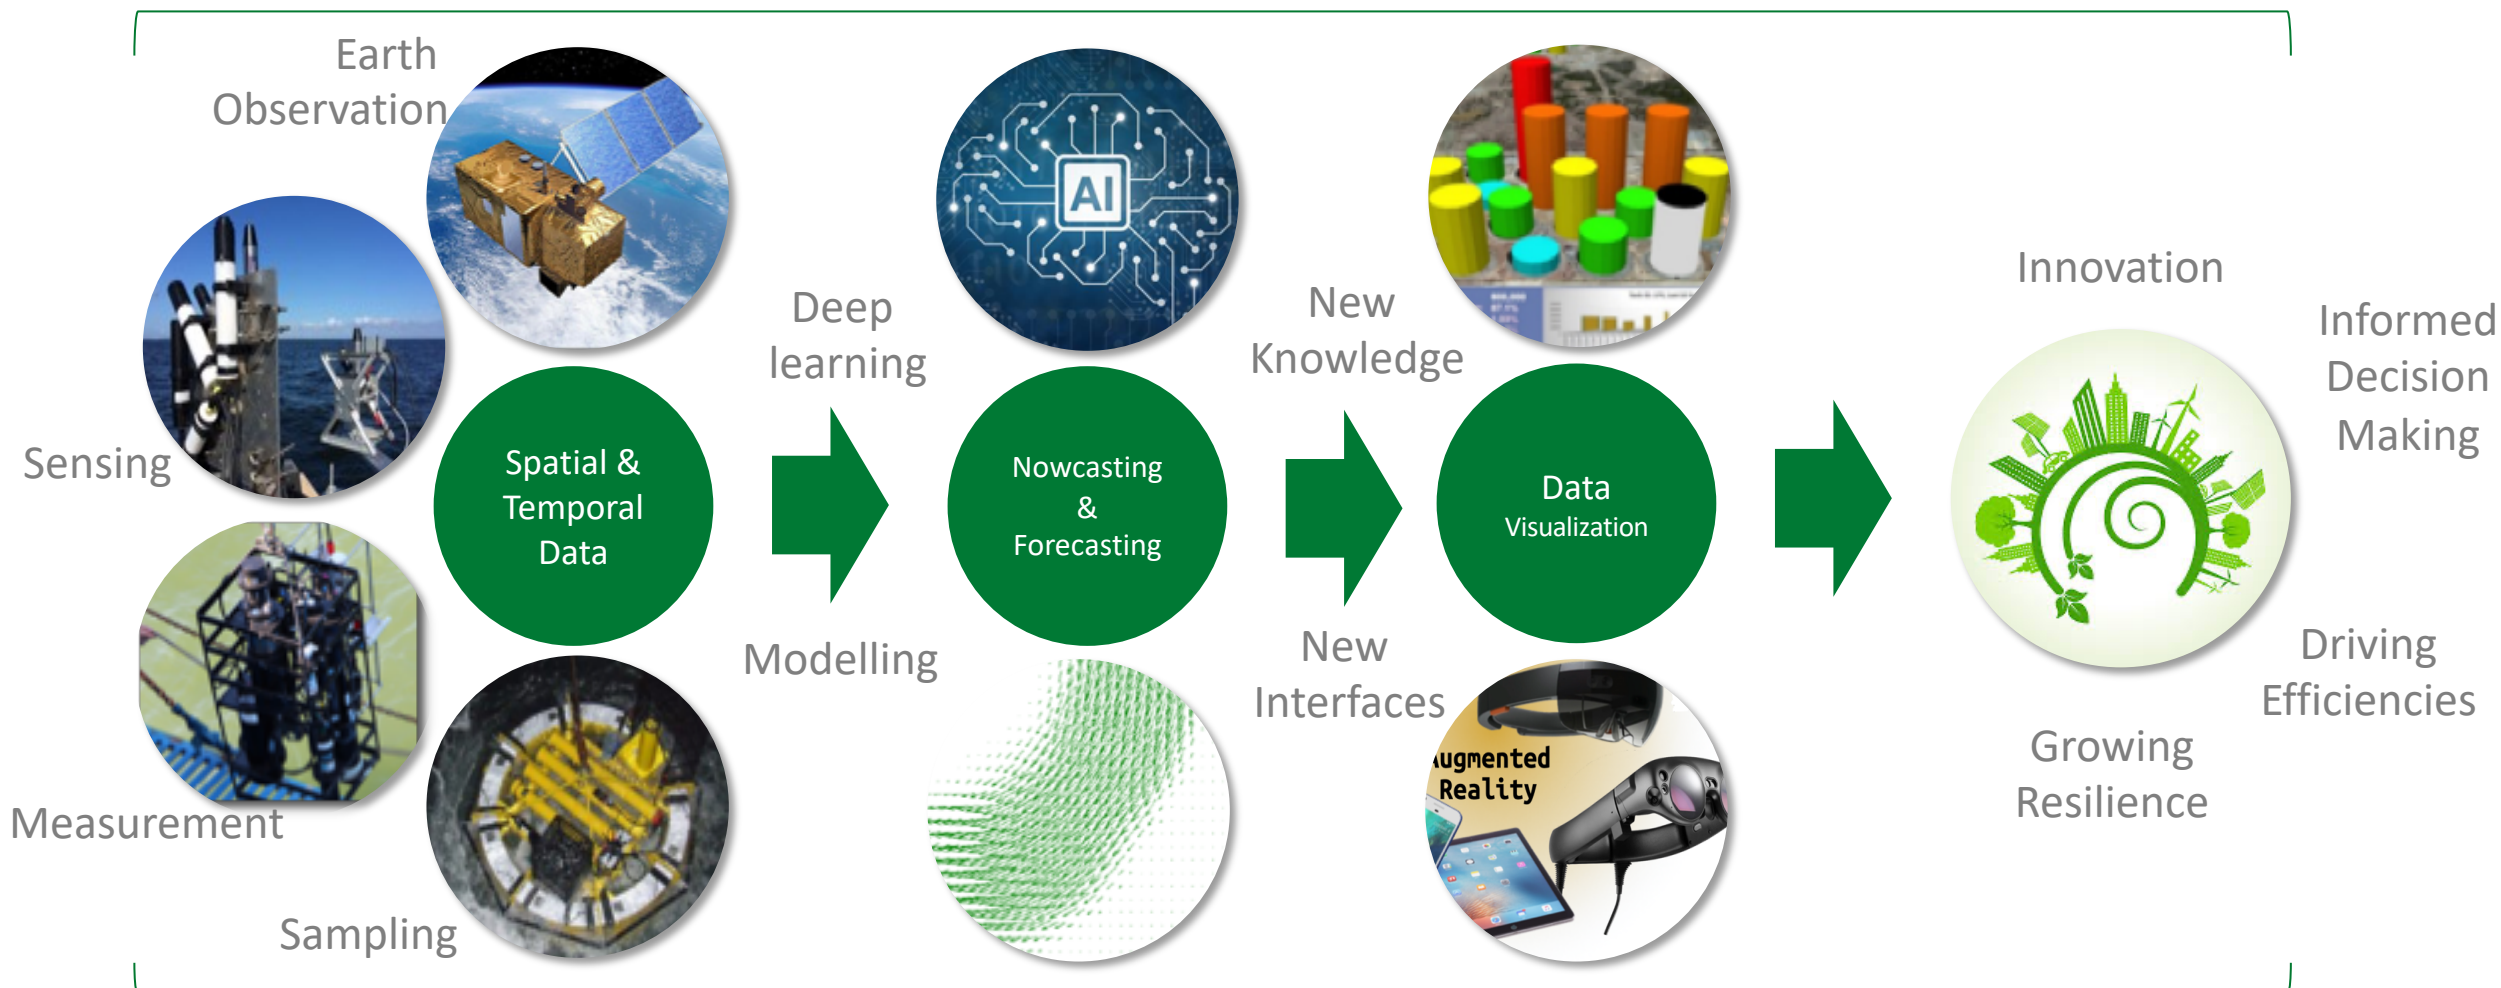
Earth Observation

Sensing

Spatial & Temporal Data

Measurement

Sampling

Deep learning

Modelling

AI

Nowcasting & Forecasting

New Knowledge

New Interfaces

Data Visualization

ugmented Reality

Innovation

Informed Decision Making

Driving Efficiencies

Growing Resilience